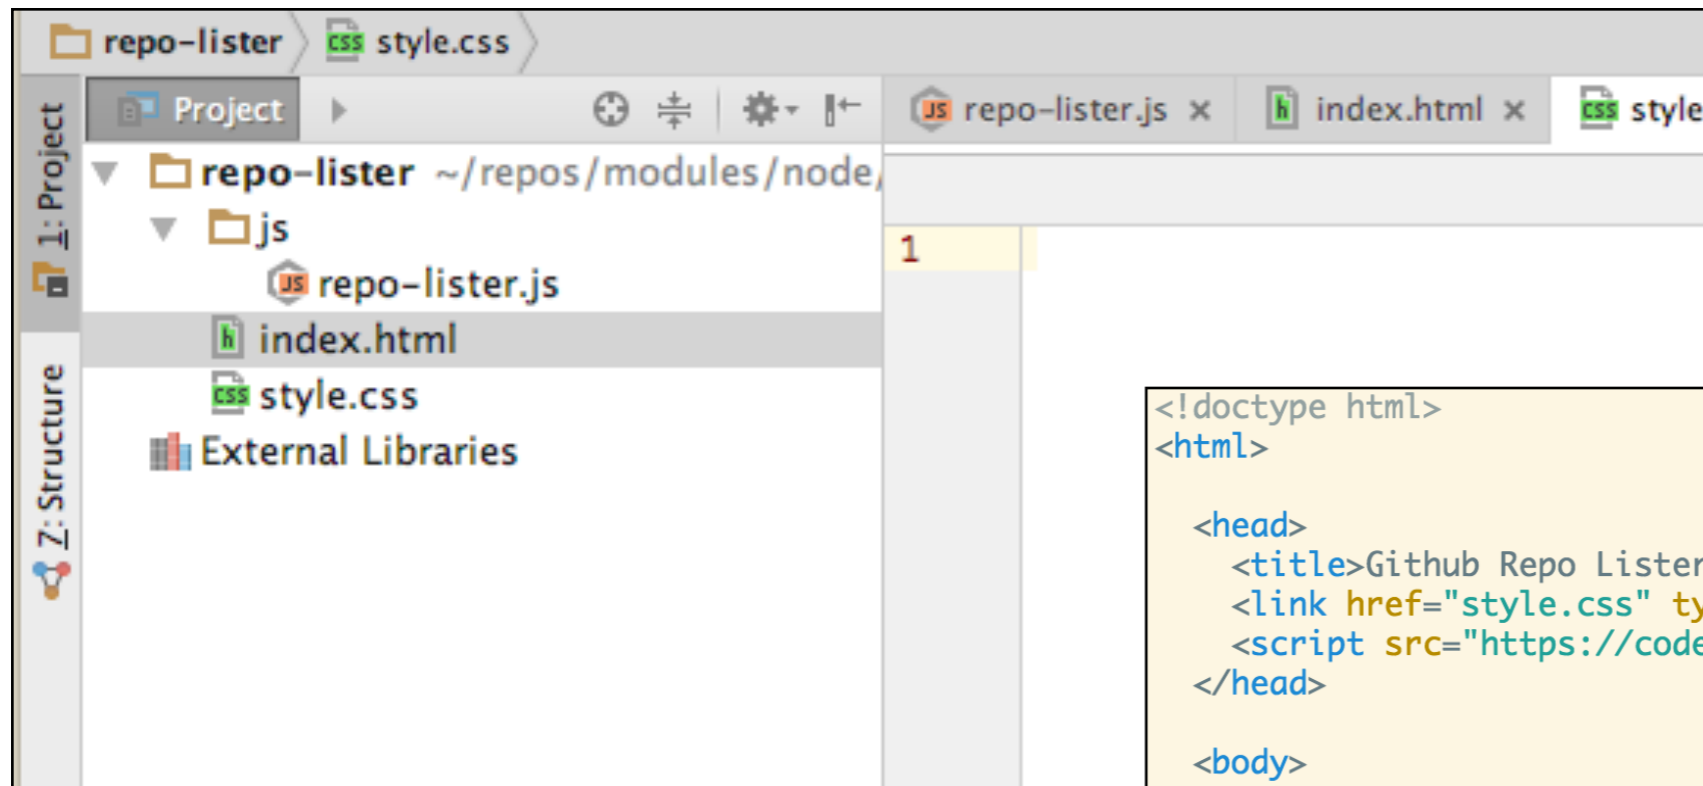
repo-lister style.css

1: Project

7: Structure

Project

repo-lister.js ×
index.html ×
style

repo-lister ~/repos/modules/node/
js
repo-lister.js
index.html
style.css
External Libraries

1

<!doctype html>
<html>

<head>
<title>Github Repo Lister
<link href="style.css" ty
<script src="https://code
</head>

<body>